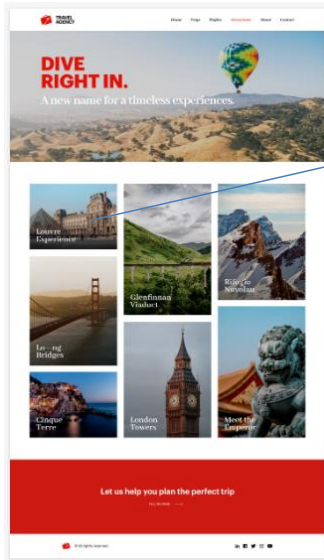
TRAVEL AGENCY

Home Trips Flights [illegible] Store Contact

DIVE RIGHT IN.

A new name for a timeless experiences.

Louvre Experience

Glenfinnan Viaduct

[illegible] Nanga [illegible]

Lo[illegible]ng Bridges

Cinque Terre

London Towers

Meet the Emperor

Let us help you plan the perfect trip

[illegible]

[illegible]